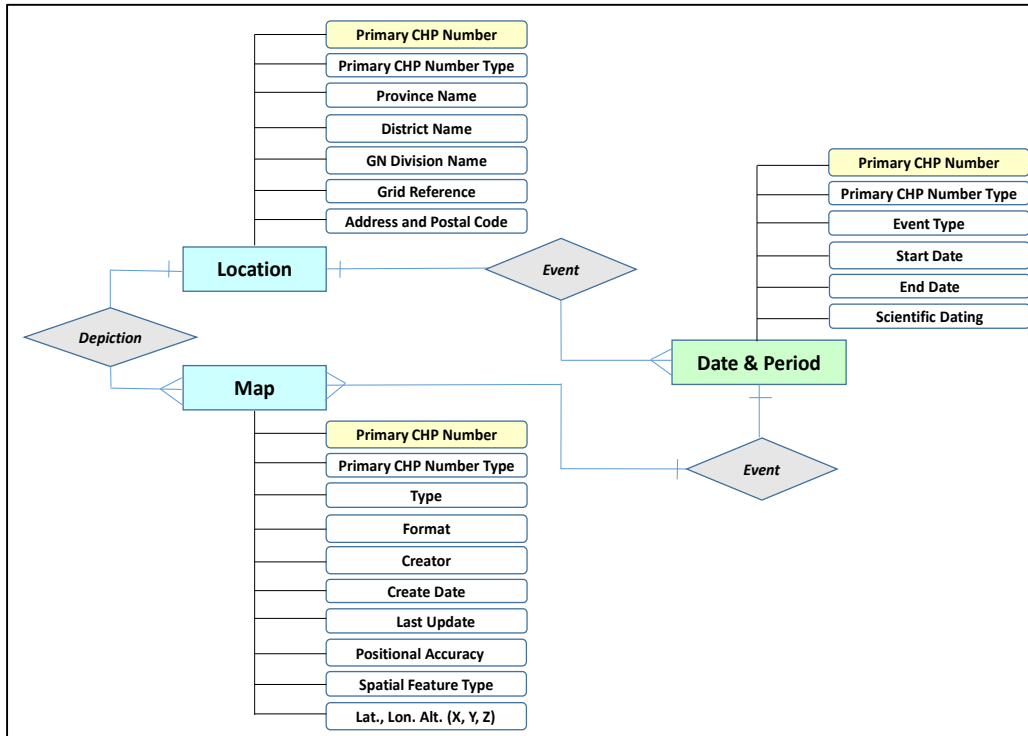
Primary CHP Number
Primary CHP Number Type
Province Name
District Name
GN Division Name
Grid Reference
Address and Postal Code

Location

Event

Primary CHP Number
Primary CHP Number Type
Event Type
Start Date
End Date
Scientific Dating

Depiction

Date & Period

Map

Primary CHP Number
Primary CHP Number Type
Type
Format
Creator
Create Date
Last Update
Positional Accuracy
Spatial Feature Type
Lat., Lon. Alt. (X, Y, Z)

Event